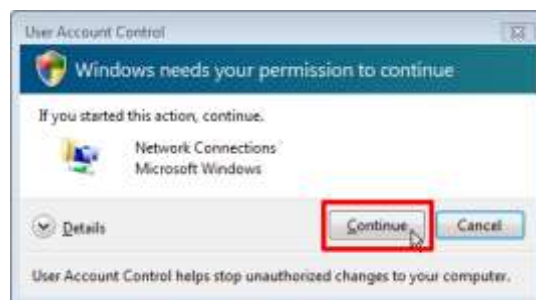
User Account Control

Windows needs your permission to continue

If you started this action, continue.

Network Connections
Microsoft Windows

Details

Continue

Cancel

User Account Control helps stop unauthorized changes to your computer.